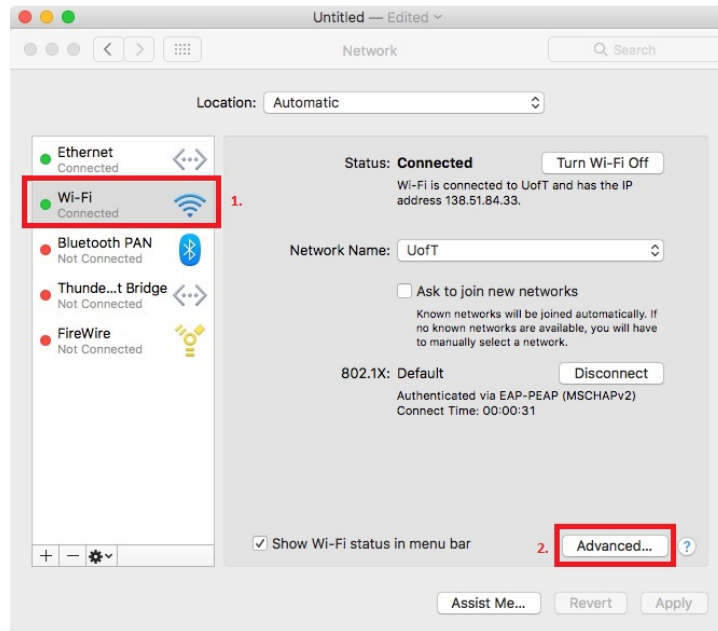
Untitled — Edited

Network

Search

Location: Automatic

Ethernet
Connected

Wi-Fi
Connected

1.

Bluetooth PAN
Not Connected

Thunde...t Bridge
Not Connected

FireWire
Not Connected

Status: Connected

Turn Wi-Fi Off

Wi-Fi is connected to UofT and has the IP address 138.51.84.33.

Network Name: UofT

Ask to join new networks

Known networks will be joined automatically. If no known networks are available, you will have to manually select a network.

802.1X: Default

Disconnect

Authenticated via EAP-PEAP (MSCHAPv2)
Connect Time: 00:00:31

Show Wi-Fi status in menu bar

2.

Advanced...

?

+ −

Assist Me...

Revert

Apply